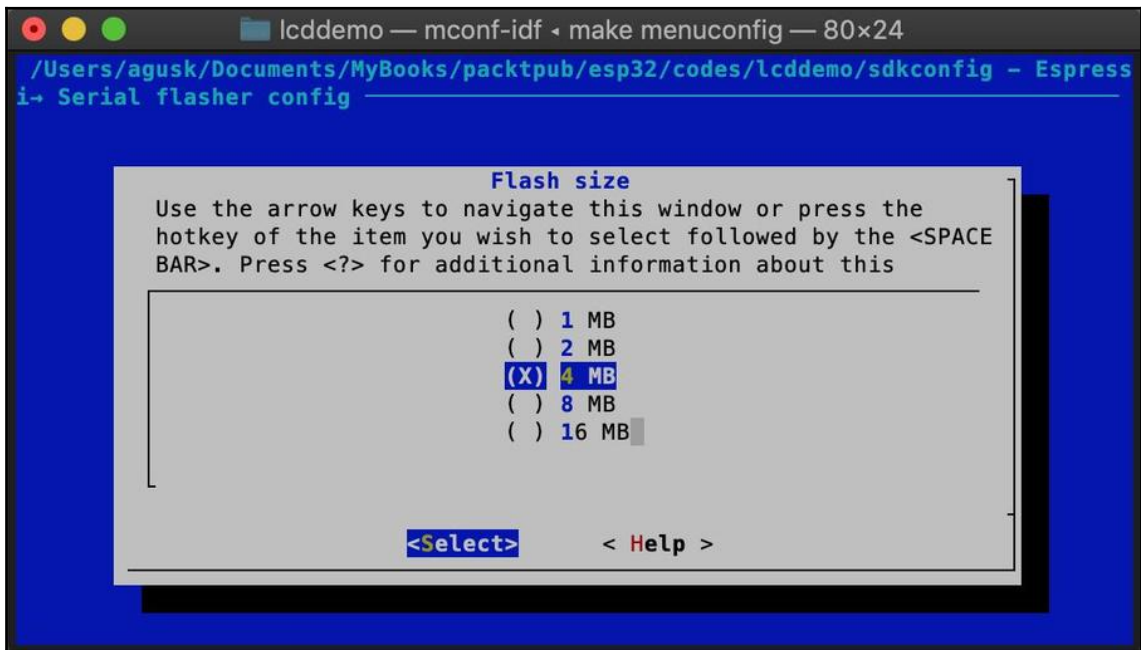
lcddemo — mconf-idf ◂ make menuconfig — 80×24

/Users/agusk/Documents/MyBooks/packtpub/esp32/codes/lcddemo/sdkconfig - Espress
i→ Serial flasher config

Flash size

Use the arrow keys to navigate this window or press the hotkey of the item you wish to select followed by the <SPACE BAR>. Press <?> for additional information about this

( ) 1 MB
( ) 2 MB
(X) 4 MB
( ) 8 MB
( ) 16 MB

<Select>    < Help >